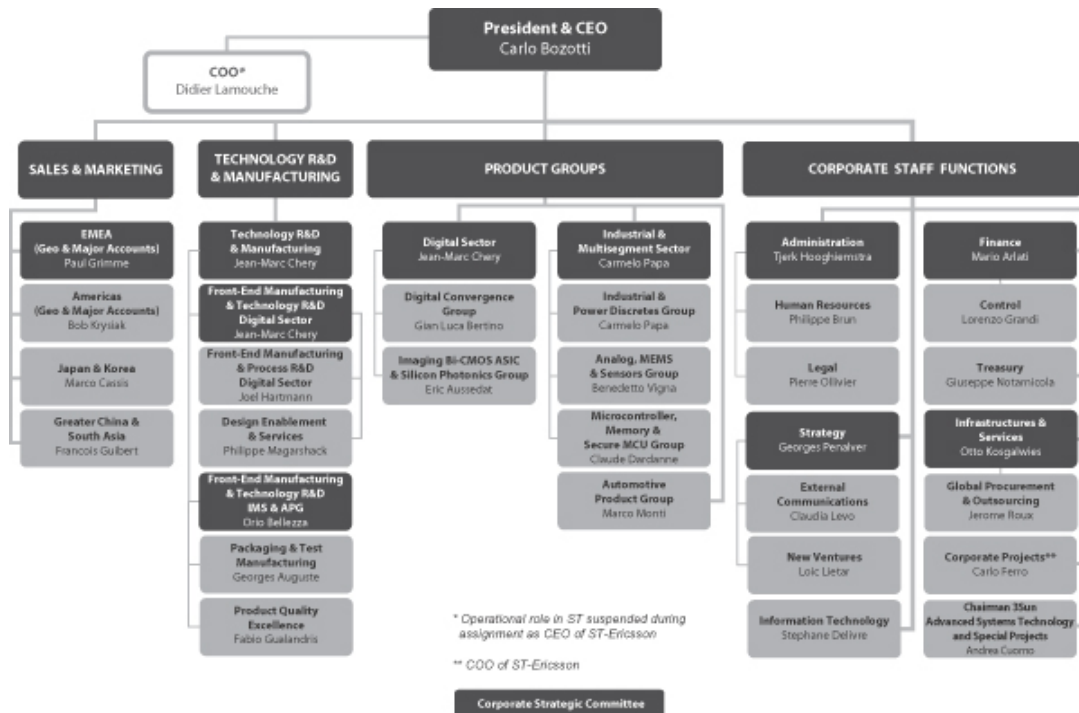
President & CEO
Carlo Bozotti

COO*
Didier Lamouche

SALES & MARKETING

TECHNOLOGY R&D & MANUFACTURING

PRODUCT GROUPS

CORPORATE STAFF FUNCTIONS

EMEA (Geo & Major Accounts)
Paul Grimme

Americas (Geo & Major Accounts)
Bob Krysiak

Japan & Korea
Marco Cassis

Greater China & South Asia
Francois Guibert

Technology R&D & Manufacturing
Jean-Marc Chery

Front-End Manufacturing & Technology R&D Digital Sector
Jean-Marc Chery

Front-End Manufacturing & Process R&D Digital Sector
Joel Hartmann

Design Enablement & Services
Philippe Magarshack

Front-End Manufacturing & Technology R&D IMS & APG
Orio Bellezza

Packaging & Test Manufacturing
Georges Auguste

Product Quality Excellence
Fabio Gualandris

Digital Sector
Jean-Marc Chery

Digital Convergence Group
Gian Luca Bertino

Imaging Bi-CMOS ASIC & Silicon Photonics Group
Eric Aussedat

Industrial & Multisegment Sector
Carmelo Papa

Industrial & Power Discretes Group
Carmelo Papa

Analog, MEMS & Sensors Group
Benedetto Vigna

Microcontroller, Memory & Secure MCU Group
Claude Dardanne

Automotive Product Group
Marco Monti

Administration
Tjerk Hooghiemstra

Human Resources
Philippe Brun

Legal
Pierre Ollivier

Strategy
Georges Penalver

External Communications
Claudia Levo

New Ventures
Loic Lietar

Information Technology
Stephane Delivre

Finance
Mario Arlati

Control
Lorenzo Grandi

Treasury
Giuseppe Notarnicola

Infrastructures & Services
Otto Kosgalwies

Global Procurement & Outsourcing
Jerome Roux

Corporate Projects**
Carlo Ferro

Chairman 3Sun Advanced Systems Technology and Special Projects
Andrea Cuomo

* Operational role in ST suspended during assignment as CEO of ST-Ericsson

** COO of ST-Ericsson

Corporate Strategic Committee